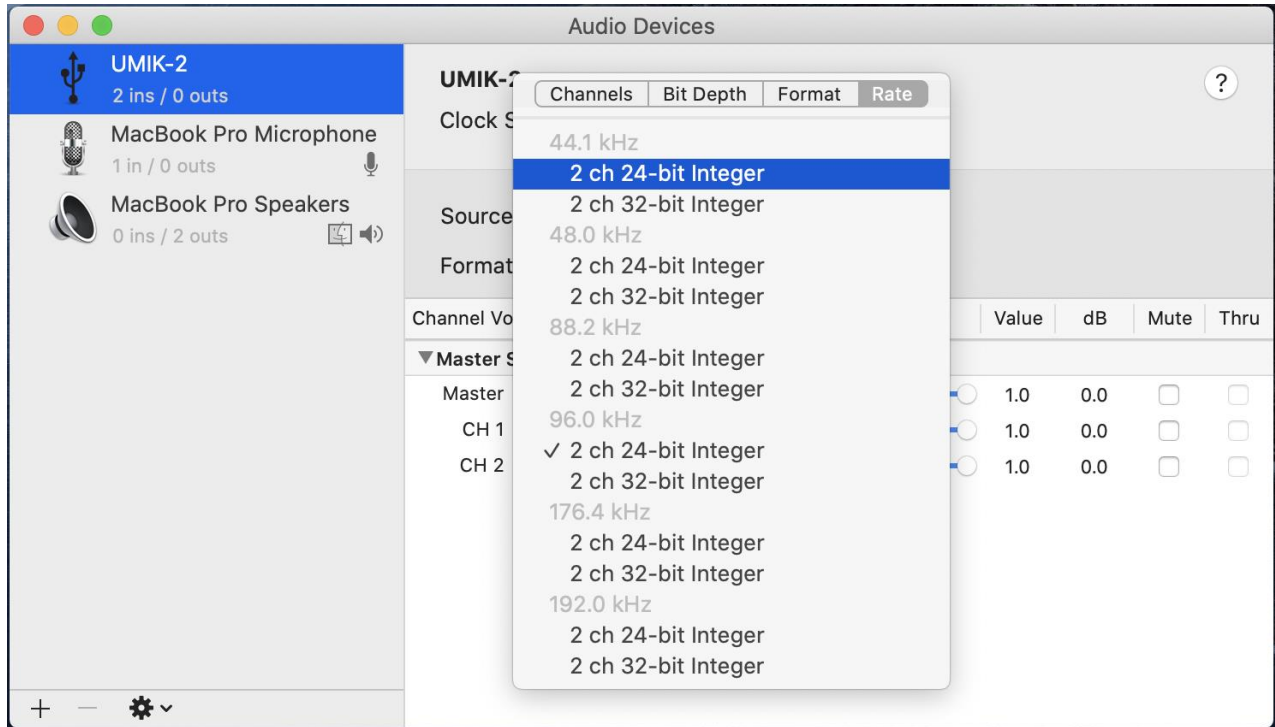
Audio Devices

UMIK-2
2 ins / 0 outs

MacBook Pro Microphone
1 in / 0 outs

MacBook Pro Speakers
0 ins / 2 outs

UMIK-2
Clock S

Source

Format

Channels | Bit Depth | Format | Rate

44.1 kHz
2 ch 24-bit Integer
2 ch 32-bit Integer
48.0 kHz
2 ch 24-bit Integer
2 ch 32-bit Integer
88.2 kHz
2 ch 24-bit Integer
2 ch 32-bit Integer
96.0 kHz
✓ 2 ch 24-bit Integer
2 ch 32-bit Integer
176.4 kHz
2 ch 24-bit Integer
2 ch 32-bit Integer
192.0 kHz
2 ch 24-bit Integer
2 ch 32-bit Integer

?

| Channel Vo | Value | dB | Mute | Thru |
|---|---|---|---|---|
| ▼Master S | | | | |
| Master | 1.0 | 0.0 | | |
| CH 1 | 1.0 | 0.0 | | |
| CH 2 | 1.0 | 0.0 | | |

+ —